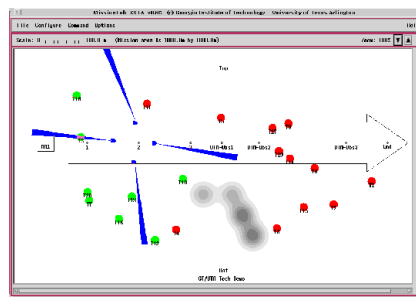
MissionLab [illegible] Georgia Institute of Technology University of Texas-Arlington

File Configure Command Options

Help

Scale: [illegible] 1000.0 m (Mission area is 1000.0m by 1000.0m)

Zoom: 100%

Top

AA1

1

2

3

UXV-Obs1

UXV-Obs2

UXV-Obs3

UAV

Bot

GT/UTA Tech Demo